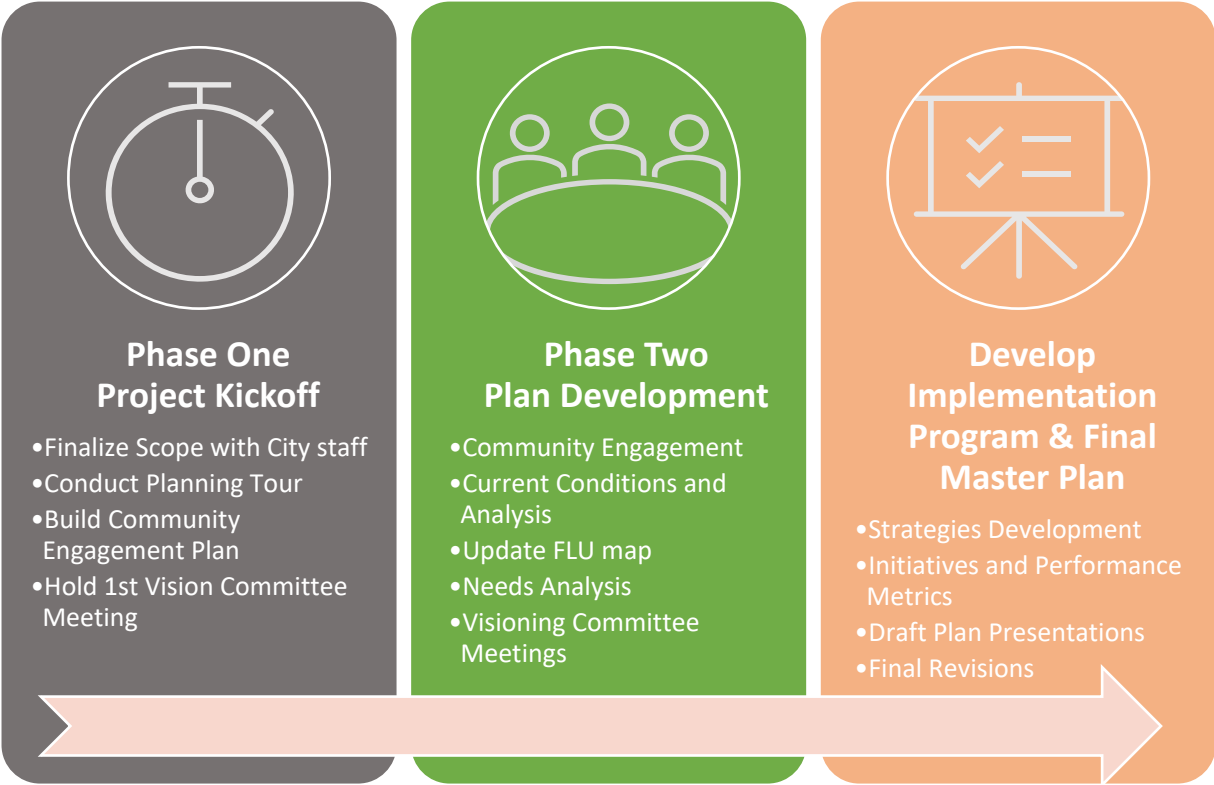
Phase One
Project Kickoff

•Finalize Scope with City staff
•Conduct Planning Tour
•Build Community Engagement Plan
•Hold 1st Vision Committee Meeting

Phase Two
Plan Development

•Community Engagement
•Current Conditions and Analysis
•Update FLU map
•Needs Analysis
•Visioning Committee Meetings

Develop Implementation Program & Final Master Plan

•Strategies Development
•Initiatives and Performance Metrics
•Draft Plan Presentations
•Final Revisions